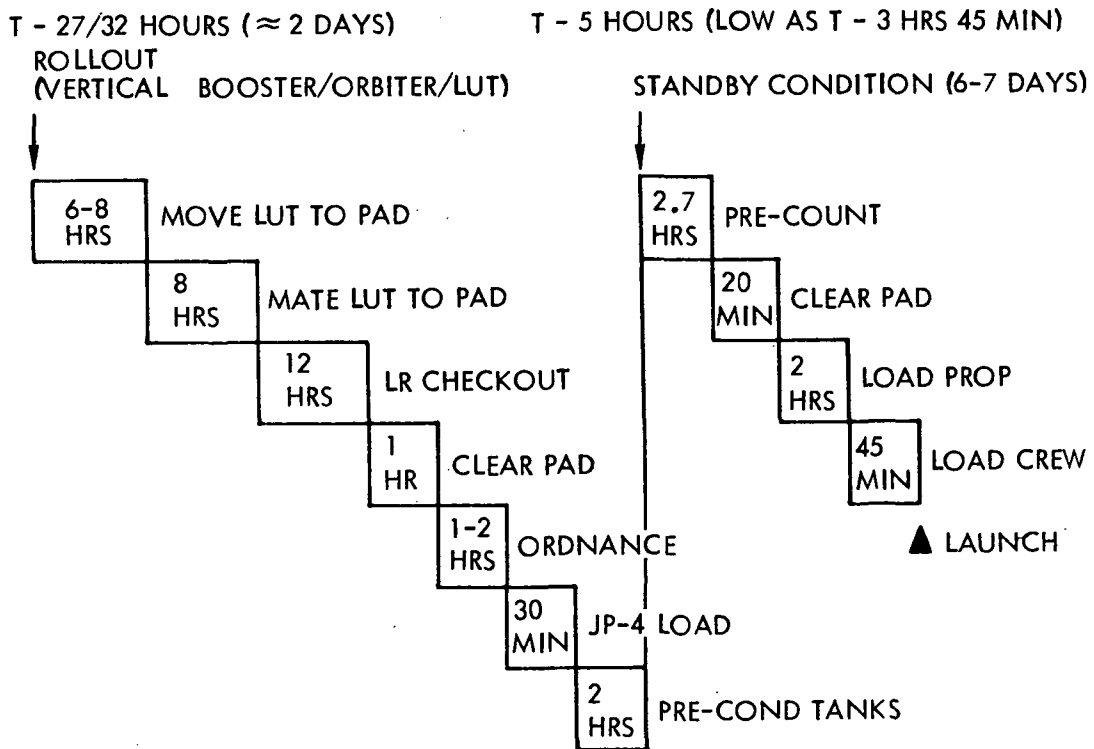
T - 27/32 HOURS ($\approx$ 2 DAYS)
ROLLOUT
(VERTICAL BOOSTER/ORBITER/LUT)

6-8 HRS MOVE LUT TO PAD
8 HRS MATE LUT TO PAD
12 HRS LR CHECKOUT
1 HR CLEAR PAD
1-2 HRS ORDNANCE
30 MIN JP-4 LOAD
2 HRS PRE-COND TANKS

T - 5 HOURS (LOW AS T - 3 HRS 45 MIN)
STANDBY CONDITION (6-7 DAYS)

2.7 HRS PRE-COUNT
20 MIN CLEAR PAD
2 HRS LOAD PROP
45 MIN LOAD CREW
LAUNCH